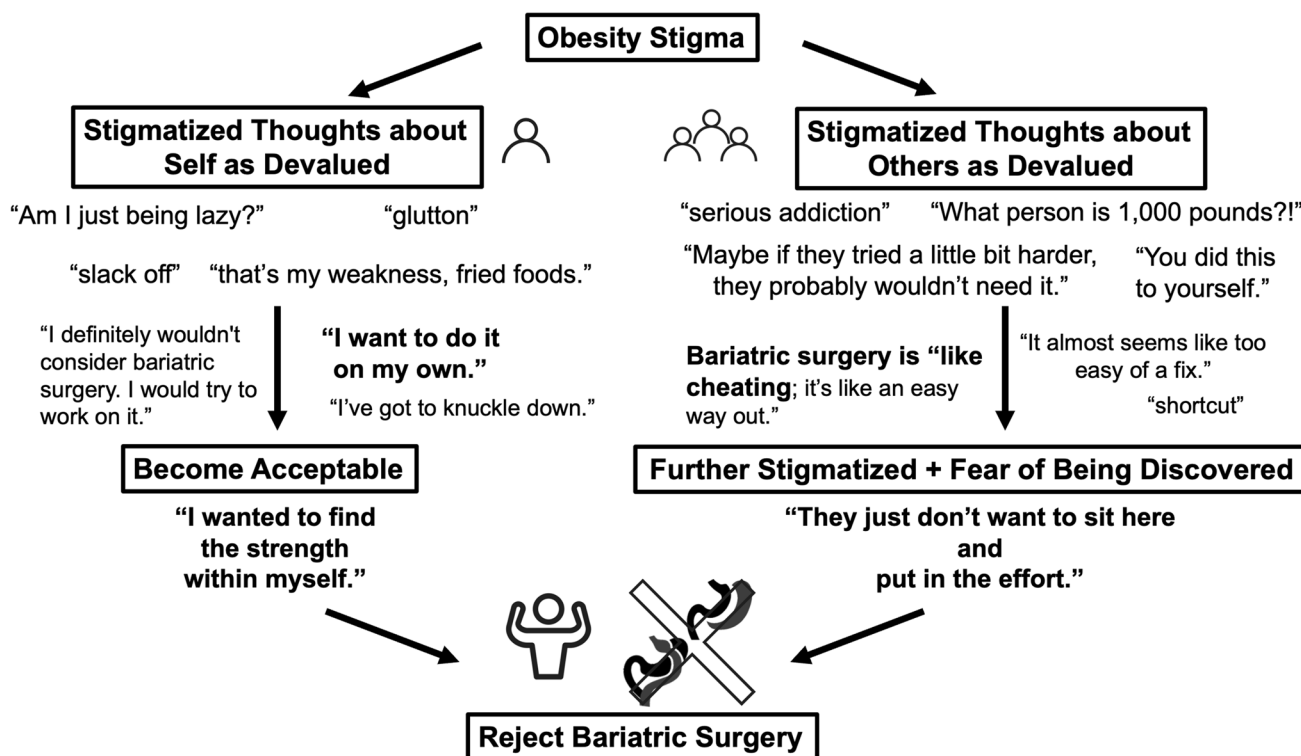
Obesity Stigma

Stigmatized Thoughts about Self as Devalued

"Am I just being lazy?" "glutton"

"slack off" "that's my weakness, fried foods."

"I definitely wouldn't consider bariatric surgery. I would try to work on it."

"I want to do it on my own."

"I've got to knuckle down."

Become Acceptable

"I wanted to find the strength within myself."

Stigmatized Thoughts about Others as Devalued

"serious addiction" "What person is 1,000 pounds?!"

"Maybe if they tried a little bit harder, they probably wouldn't need it."

"You did this to yourself."

Bariatric surgery is "like cheating; it's like an easy way out."

"It almost seems like too easy of a fix."

"shortcut"

Further Stigmatized + Fear of Being Discovered

"They just don't want to sit here and put in the effort."

Reject Bariatric Surgery